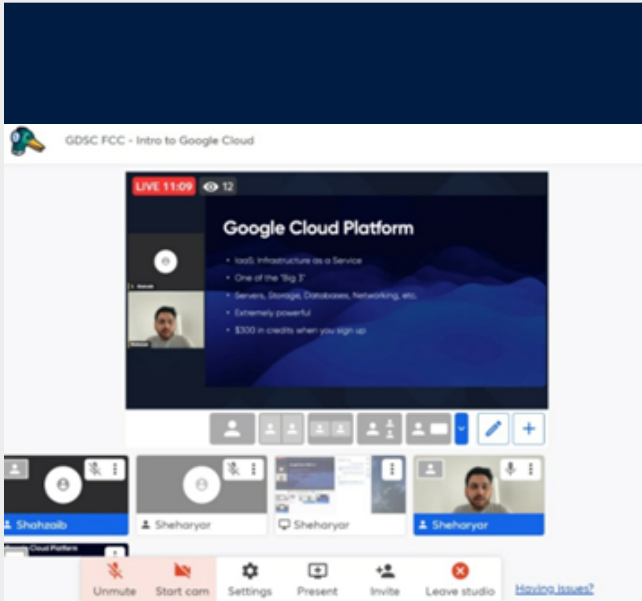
GDSC FCC - Intro to Google Cloud

LIVE 11:09 12

Google Cloud Platform

- IaaS: Infrastructure as a Service
- One of the "Big 3"
- Servers, Storage, Databases, Networking, etc.
- Extremely powerful
- $300 in credits when you sign up

Shahzaib

Sheharyar

Sheharyar

Sheharyar

Cloud Platform

Unmute

Start cam

Settings

Present

Invite

Leave studio

Having issues?